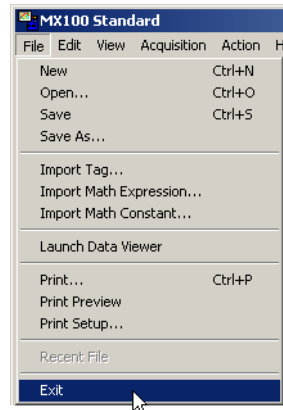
MX100 Standard

File Edit View Acquisition Action H

New Ctrl+N
Open... Ctrl+O
Save Ctrl+S
Save As...

Import Tag...
Import Math Expression...
Import Math Constant...

Launch Data Viewer

Print... Ctrl+P
Print Preview
Print Setup...

Recent File

Exit